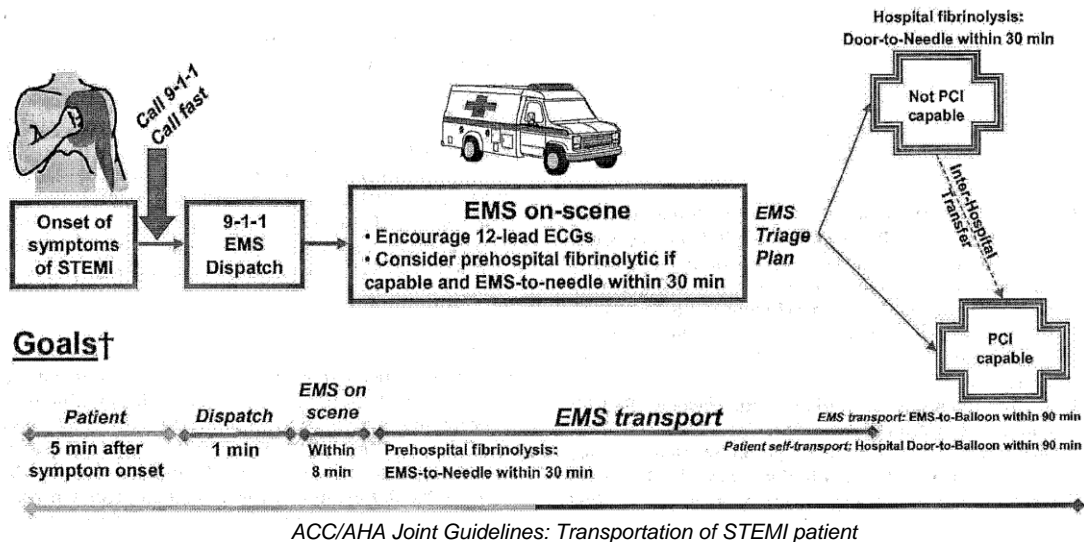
Hospital fibrinolysis:
Door-to-Needle within 30 min

Call 9-1-1
Call fast

Not PCI capable

Inter-Hospital Transfer

Onset of symptoms of STEMI

9-1-1 EMS Dispatch

EMS on-scene
• Encourage 12-lead ECGs
• Consider prehospital fibrinolytic if capable and EMS-to-needle within 30 min

EMS Triage Plan

PCI capable

Goals†

Patient
5 min after symptom onset

Dispatch
1 min

EMS on scene
Within 8 min

EMS transport
Prehospital fibrinolysis:
EMS-to-Needle within 30 min

EMS transport: EMS-to-Balloon within 90 min
Patient self-transport: Hospital Door-to-Balloon within 90 min

ACC/AHA Joint Guidelines: Transportation of STEMI patient